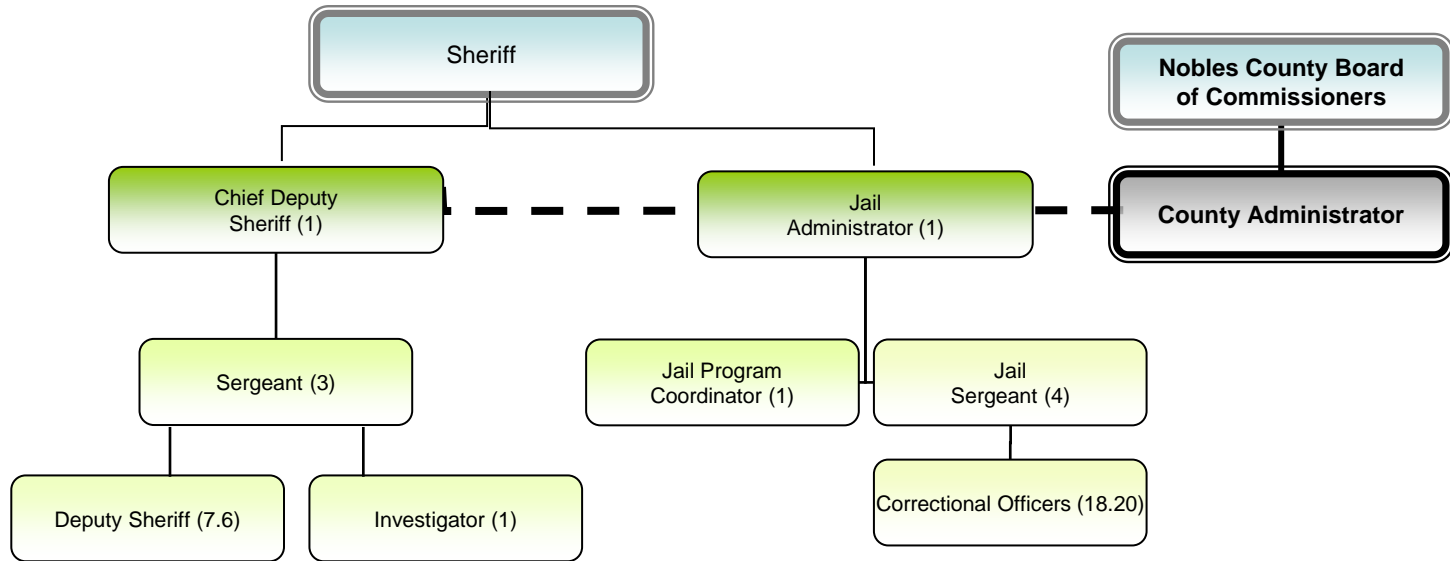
Sheriff

Nobles County Board of Commissioners

Chief Deputy Sheriff (1)

Jail Administrator (1)

County Administrator

Sergeant (3)

Jail Program Coordinator (1)

Jail Sergeant (4)

Deputy Sheriff (7.6)

Investigator (1)

Correctional Officers (18.20)